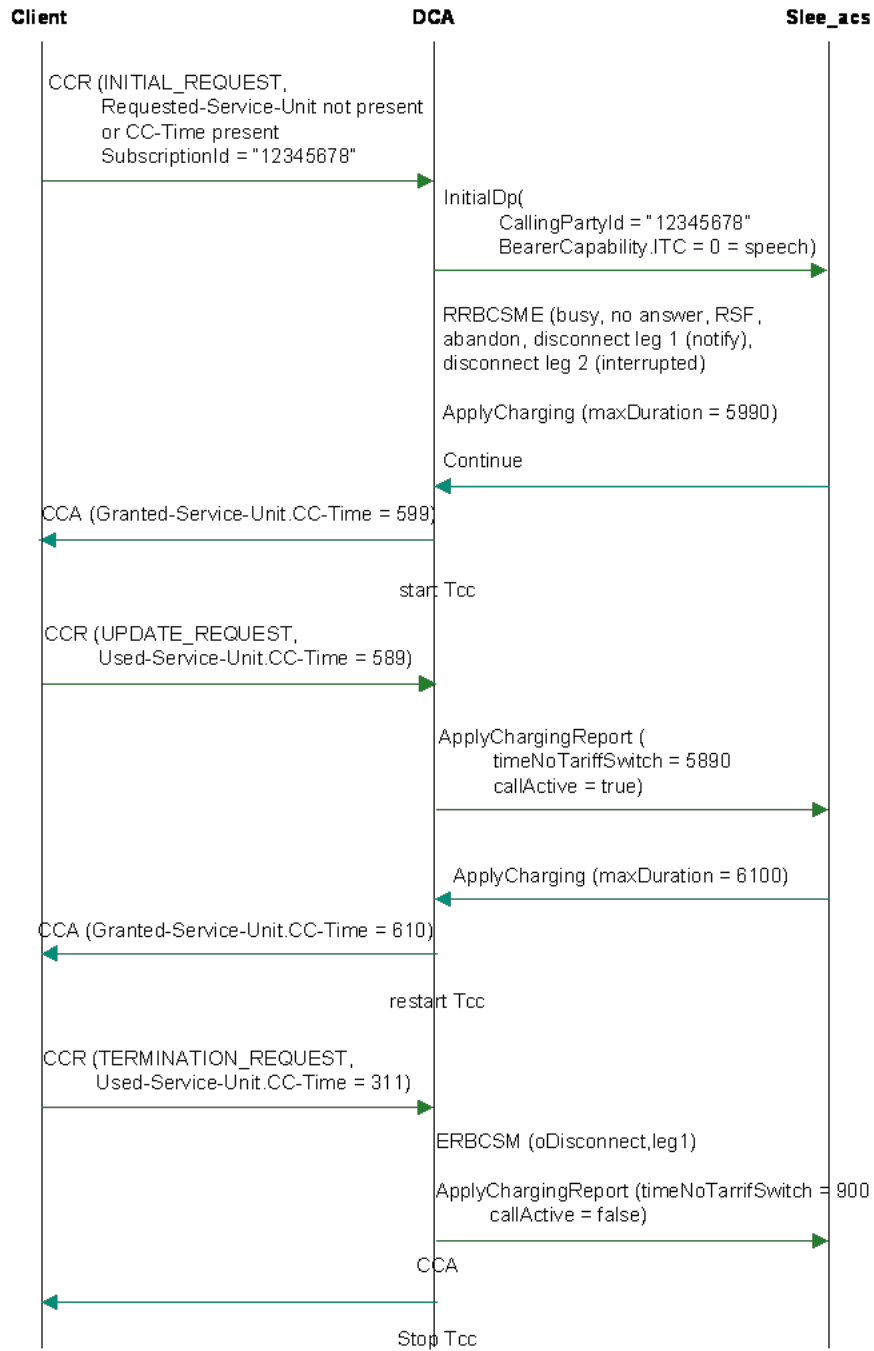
Client

DCA

Slee_acs

CCR (INITIAL_REQUEST,
Requested-Service-Unit not present
or CC-Time present
SubscriptionId = "12345678"

InitialDp(
CallingPartyId = "12345678"
BearerCapability.ITC = 0 = speech)

RRBCSME (busy, no answer, RSF, abandon, disconnect leg 1 (notify), disconnect leg 2 (interrupted)

ApplyCharging (maxDuration = 5990)

Continue

CCA (Granted-Service-Unit.CC-Time = 599)

start Tcc

CCR (UPDATE_REQUEST,
Used-Service-Unit.CC-Time = 589)

ApplyChargingReport (
timeNoTariffSwitch = 5890
callActive = true)

ApplyCharging (maxDuration = 6100)

CCA (Granted-Service-Unit.CC-Time = 610)

restart Tcc

CCR (TERMINATION_REQUEST,
Used-Service-Unit.CC-Time = 311)

ERBCSM (oDisconnect,leg1)

ApplyChargingReport (timeNoTarrifSwitch = 900
callActive = false)

CCA

Stop Tcc